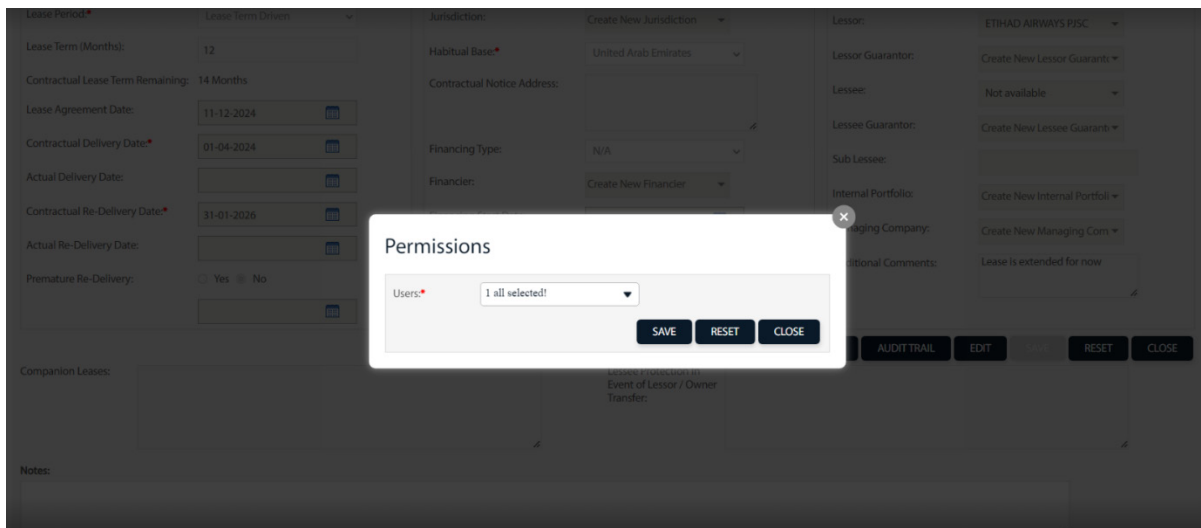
Lease Period:*
Lease Term Driven
Lease Term (Months):
12
Contractual Lease Term Remaining: 14 Months
Lease Agreement Date:
11-12-2024
Contractual Delivery Date:*
01-04-2024
Actual Delivery Date:
Contractual Re-Delivery Date:*
31-01-2026
Actual Re-Delivery Date:
Premature Re-Delivery:
Yes No

Jurisdiction:
Create New Jurisdiction
Habitual Base:*
United Arab Emirates
Contractual Notice Address:
Financing Type:
N/A
Financier:
Create New Financier

Lessor:
ETIHAD AIRWAYS PJSC
Lessor Guarantor:
Create New Lessor Guaranti
Lessee:
Not available
Lessee Guarantor:
Create New Lessee Guaranti
Sub Lessee:
Internal Portfolio:
Create New Internal Portfoli
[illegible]aging Company:
Create New Managing Com
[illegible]itional Comments:
Lease is extended for now

Permissions
Users:*
1 all selected!
SAVE RESET CLOSE

AUDIT TRAIL EDIT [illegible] RESET CLOSE

Companion Leases:
Lessee Protection in Event of Lessor / Owner Transfer:

Notes: